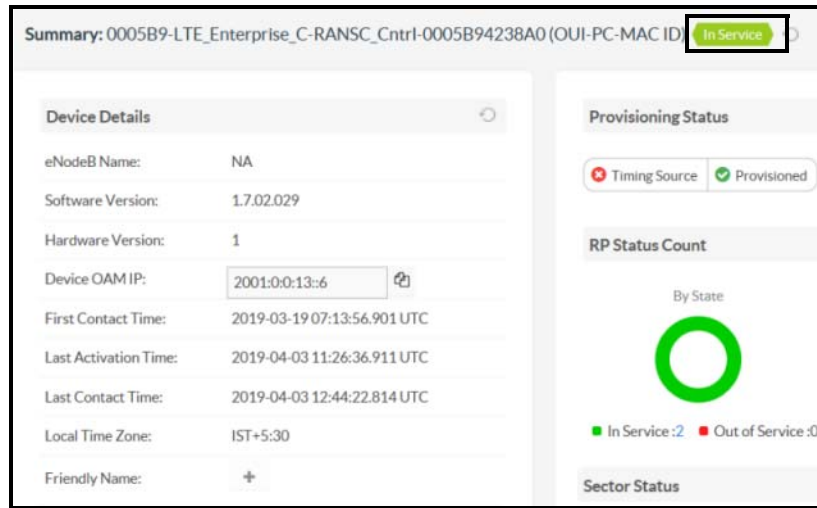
Summary: 0005B9-LTE_Enterprise_C-RANSC_Cntrl-0005B94238A0 (OUI-PC-MAC ID) In Service

Device Details

| | |
|---|---|
| eNodeB Name: | NA |
| Software Version: | 1.7.02.029 |
| Hardware Version: | 1 |
| Device OAM IP: | 2001:0:0:13::6 |
| First Contact Time: | 2019-03-19 07:13:56.901 UTC |
| Last Activation Time: | 2019-04-03 11:26:36.911 UTC |
| Last Contact Time: | 2019-04-03 12:44:22.814 UTC |
| Local Time Zone: | IST+5:30 |
| Friendly Name: | + |

Provisioning Status

Timing Source Provisioned

RP Status Count

By State

In Service :2 Out of Service :0

Sector Status